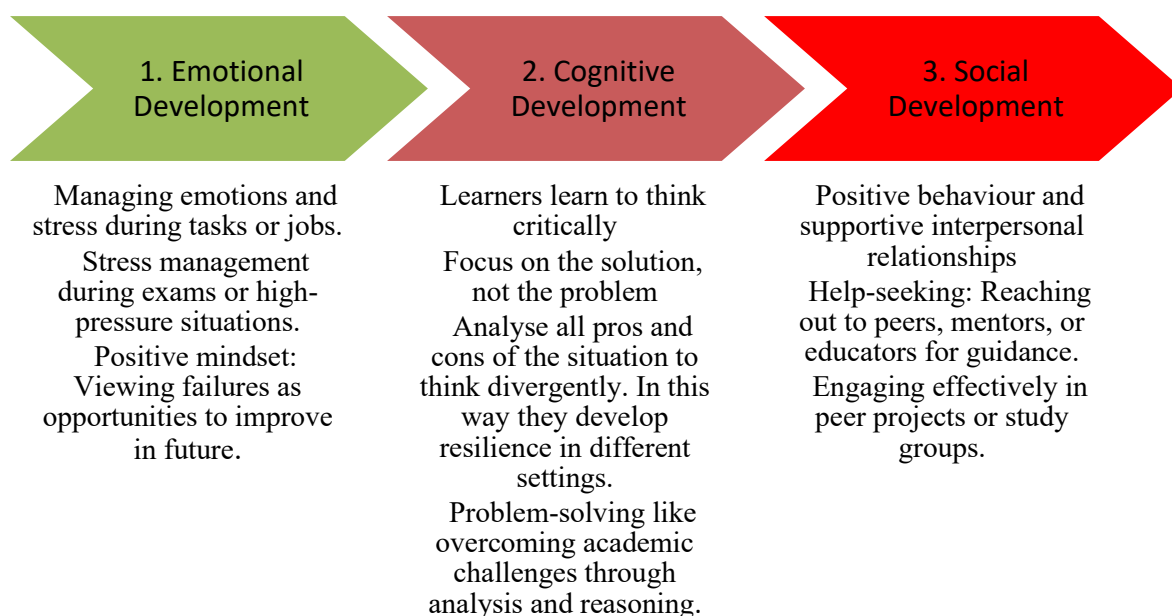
1. Emotional Development

2. Cognitive Development

3. Social Development

Managing emotions and stress during tasks or jobs.

Stress management during exams or high-pressure situations.

Positive mindset: Viewing failures as opportunities to improve in future.

Learners learn to think critically

Focus on the solution, not the problem

Analyse all pros and cons of the situation to think divergently. In this way they develop resilience in different settings.

Problem-solving like overcoming academic challenges through analysis and reasoning.

Positive behaviour and supportive interpersonal relationships

Help-seeking: Reaching out to peers, mentors, or educators for guidance.

Engaging effectively in peer projects or study groups.